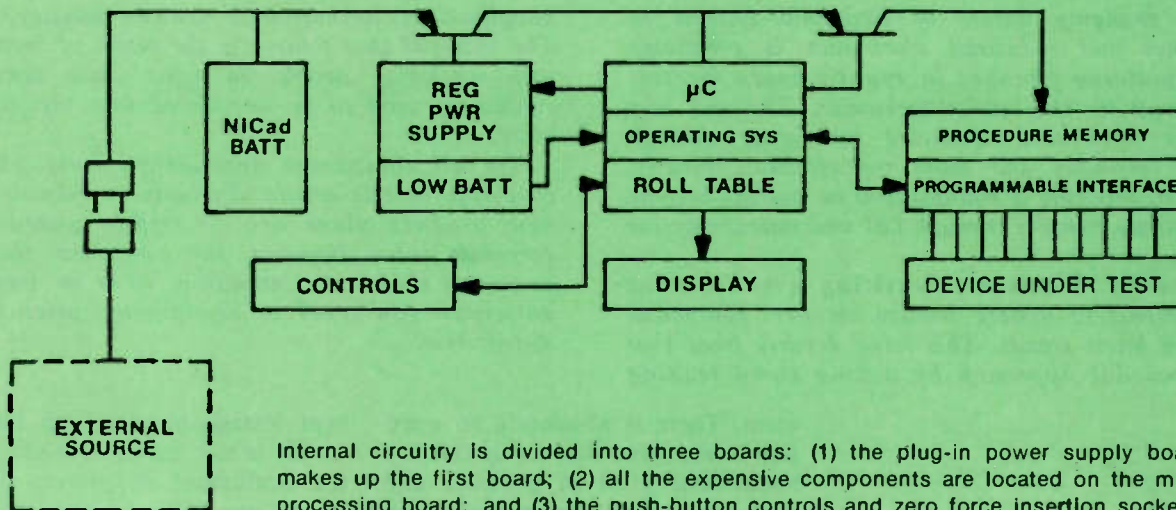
NICad BATT

REG PWR SUPPLY

LOW BATT

μC

OPERATING SYS

ROLL TABLE

PROCEDURE MEMORY

PROGRAMMABLE INTERFACE

CONTROLS

DISPLAY

DEVICE UNDER TEST

EXTERNAL SOURCE

Internal circuitry is divided into three boards: (1) the plug-in power supply boa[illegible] makes up the first board; (2) all the expensive components are located on the m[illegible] processing board; and (3) the push-button controls and zero force insertion socke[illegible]